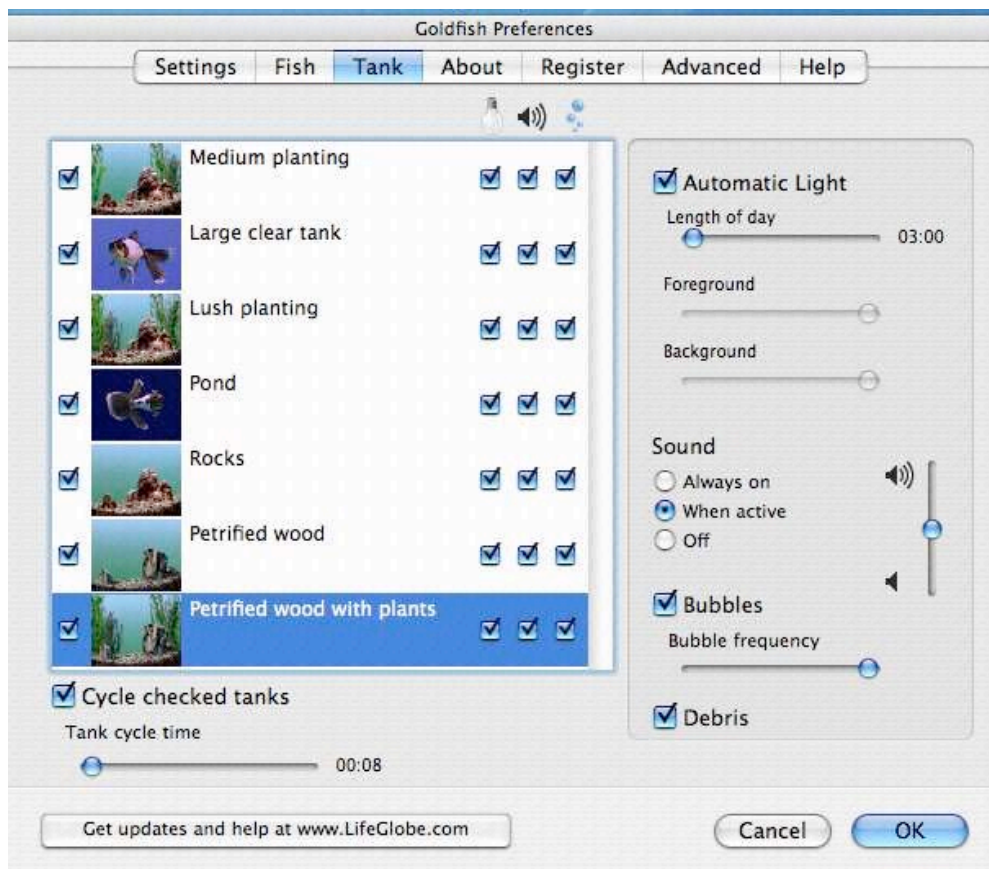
Goldfish Preferences

Settings | Fish | Tank | About | Register | Advanced | Help

Medium planting

Large clear tank

Lush planting

Pond

Rocks

Petrified wood

Petrified wood with plants

Cycle checked tanks

Tank cycle time

00:08

Automatic Light

Length of day

03:00

Foreground

Background

Sound

Always on

When active

Off

Bubbles

Bubble frequency

Debris

Get updates and help at www.LifeGlobe.com

Cancel

OK